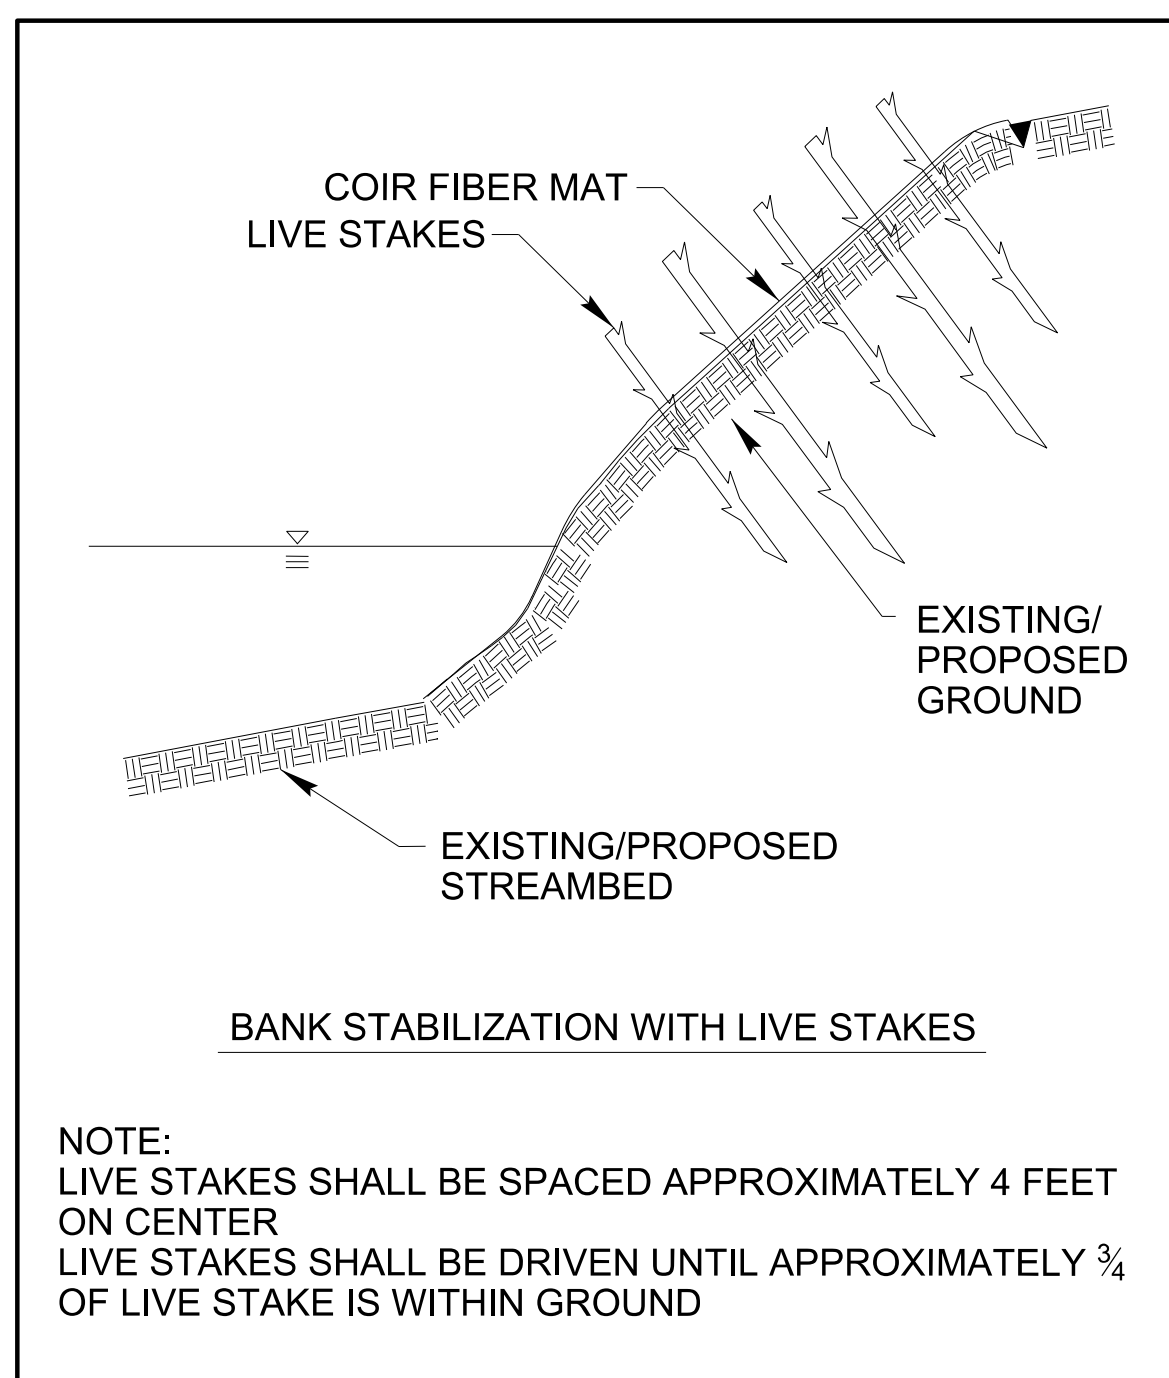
COIR FIBER MAT
LIVE STAKES

EXISTING/
PROPOSED
GROUND

EXISTING/PROPOSED
STREAMBED

BANK STABILIZATION WITH LIVE STAKES

NOTE:
LIVE STAKES SHALL BE SPACED APPROXIMATELY 4 FEET ON CENTER
LIVE STAKES SHALL BE DRIVEN UNTIL APPROXIMATELY $\frac{3}{4}$ OF LIVE STAKE IS WITHIN GROUND